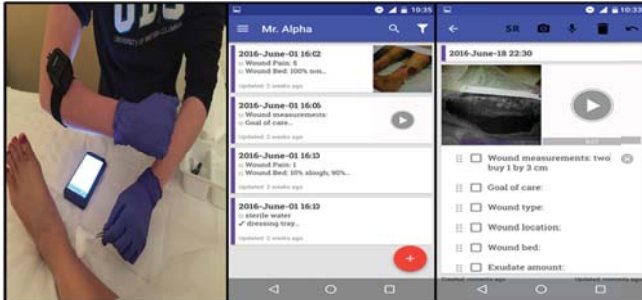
10:35
Mr. Alpha
2016-June-01 16:02
Wound Pain: 5
Wound Bed: 100% non...
Updated: 2 weeks ago
2016-June-01 16:06
Wound measurements
Goal of care:
Updated: 2 weeks ago
2016-June-01 16:13
Wound Pain: 1
Wound Bed: 10% slough, 90%...
Updated: 2 weeks ago
2016-June-01 16:13
sterile water
dressing tray...
Updated: 2 weeks ago

10:33
SR
2016-June-18 22:30
Wound measurements: two buy 1 by 3 cm
Goal of care:
Wound type:
Wound location:
Wound bed:
Exudate amount: